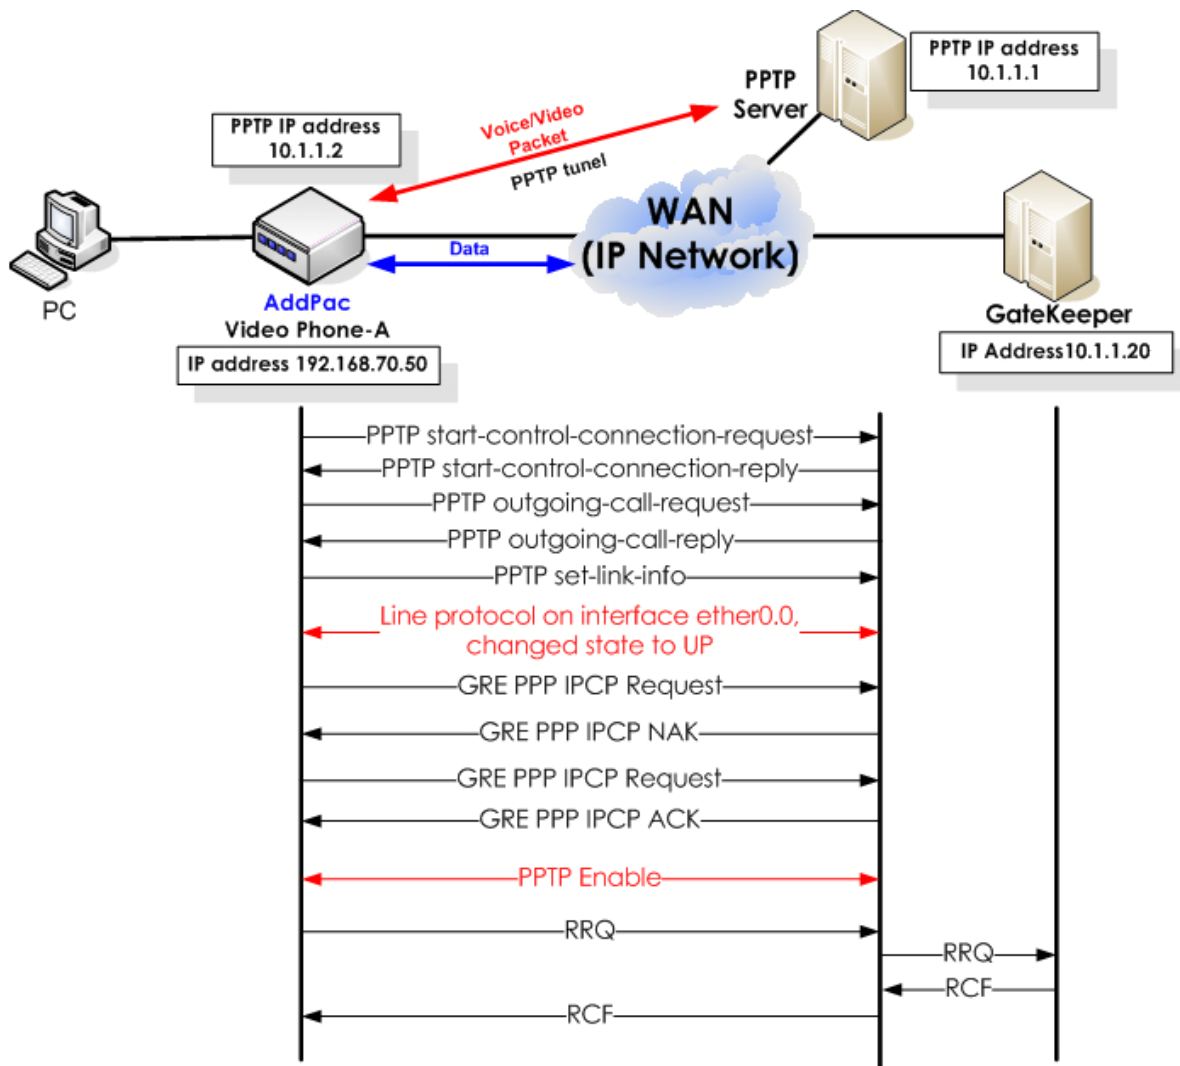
PPTP IP address
10.1.1.1

PPTP
Server

PPTP IP address
10.1.1.2

Voice/Video
Packet

PPTP tunel

WAN
(IP Network)

Data

PC

AddPac
Video Phone-A
IP address 192.168.70.50

GateKeeper
IP Address10.1.1.20

PPTP start-control-connection-request
PPTP start-control-connection-reply
PPTP outgoing-call-request
PPTP outgoing-call-reply
PPTP set-link-info
Line protocol on interface ether0.0,
changed state to UP
GRE PPP IPCP Request
GRE PPP IPCP NAK
GRE PPP IPCP Request
GRE PPP IPCP ACK
PPTP Enable
RRQ
RRQ
RCF
RCF